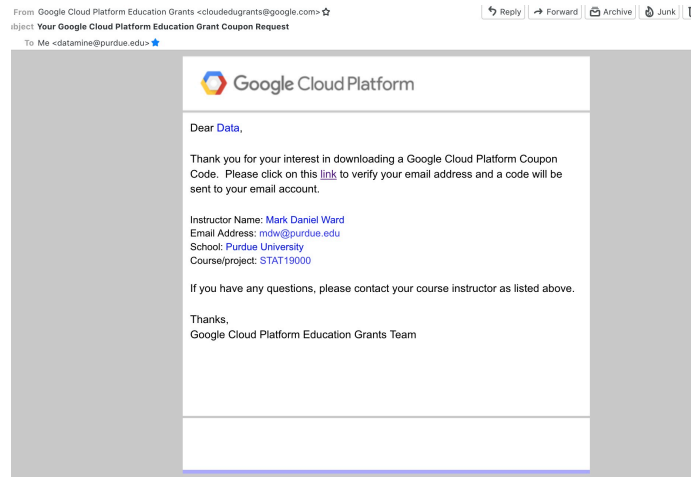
From Google Cloud Platform Education Grants <cloudedugrants@google.com> ☆
ubject Your Google Cloud Platform Education Grant Coupon Request
To Me <datamine@purdue.edu>

Reply | Forward | Archive | Junk

Google Cloud Platform

Dear Data,

Thank you for your interest in downloading a Google Cloud Platform Coupon Code. Please click on this link to verify your email address and a code will be sent to your email account.

Instructor Name: Mark Daniel Ward
Email Address: mdw@purdue.edu
School: Purdue University
Course/project: STAT19000

If you have any questions, please contact your course instructor as listed above.

Thanks,
Google Cloud Platform Education Grants Team